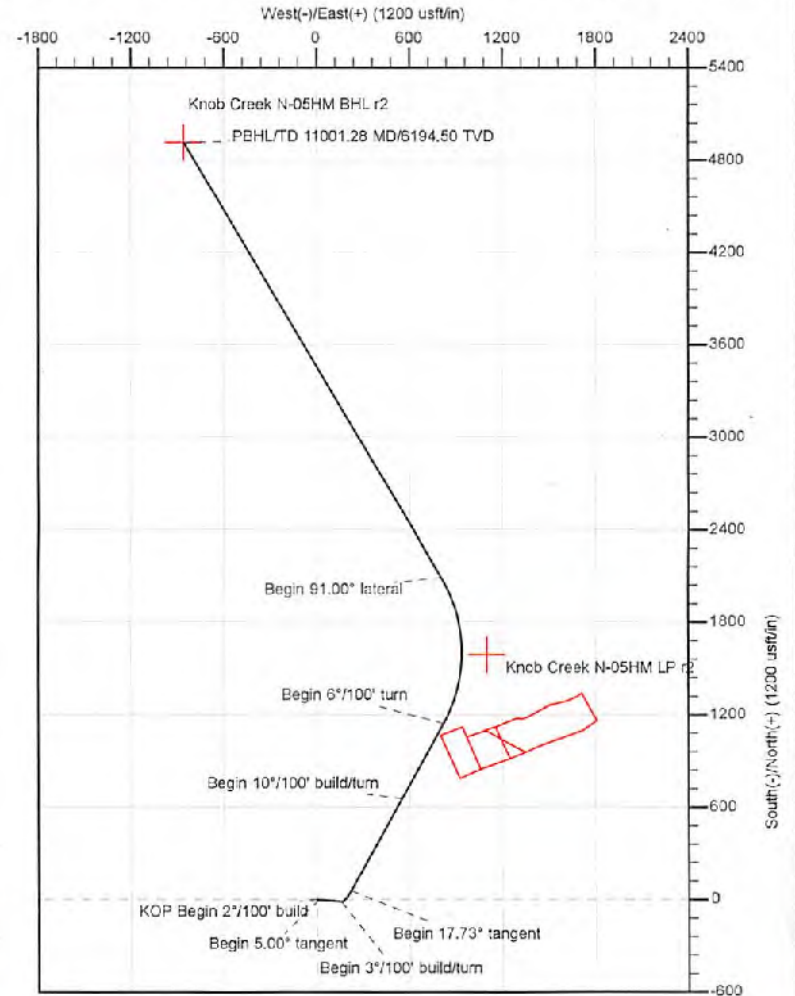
West(-)/East(+) (1200 usft/in)

-1800 -1200 -600 0 600 1200 1800 2400

Knob Creek N-05HM BHL r2

PBHL/TD 11001.28 MD/6194.50 TVD

Begin 91.00° lateral

Knob Creek N-05HM LP r2

Begin 6°/100' turn

Begin 10°/100' build/turn

KOP Begin 2°/100' build

Begin 5.00° tangent

Begin 17.73° tangent

Begin 3°/100' build/turn

5400 4800 4200 3600 3000 2400 1800 1200 600 0 -600

South(-)/North(+) (1200 usft/in)